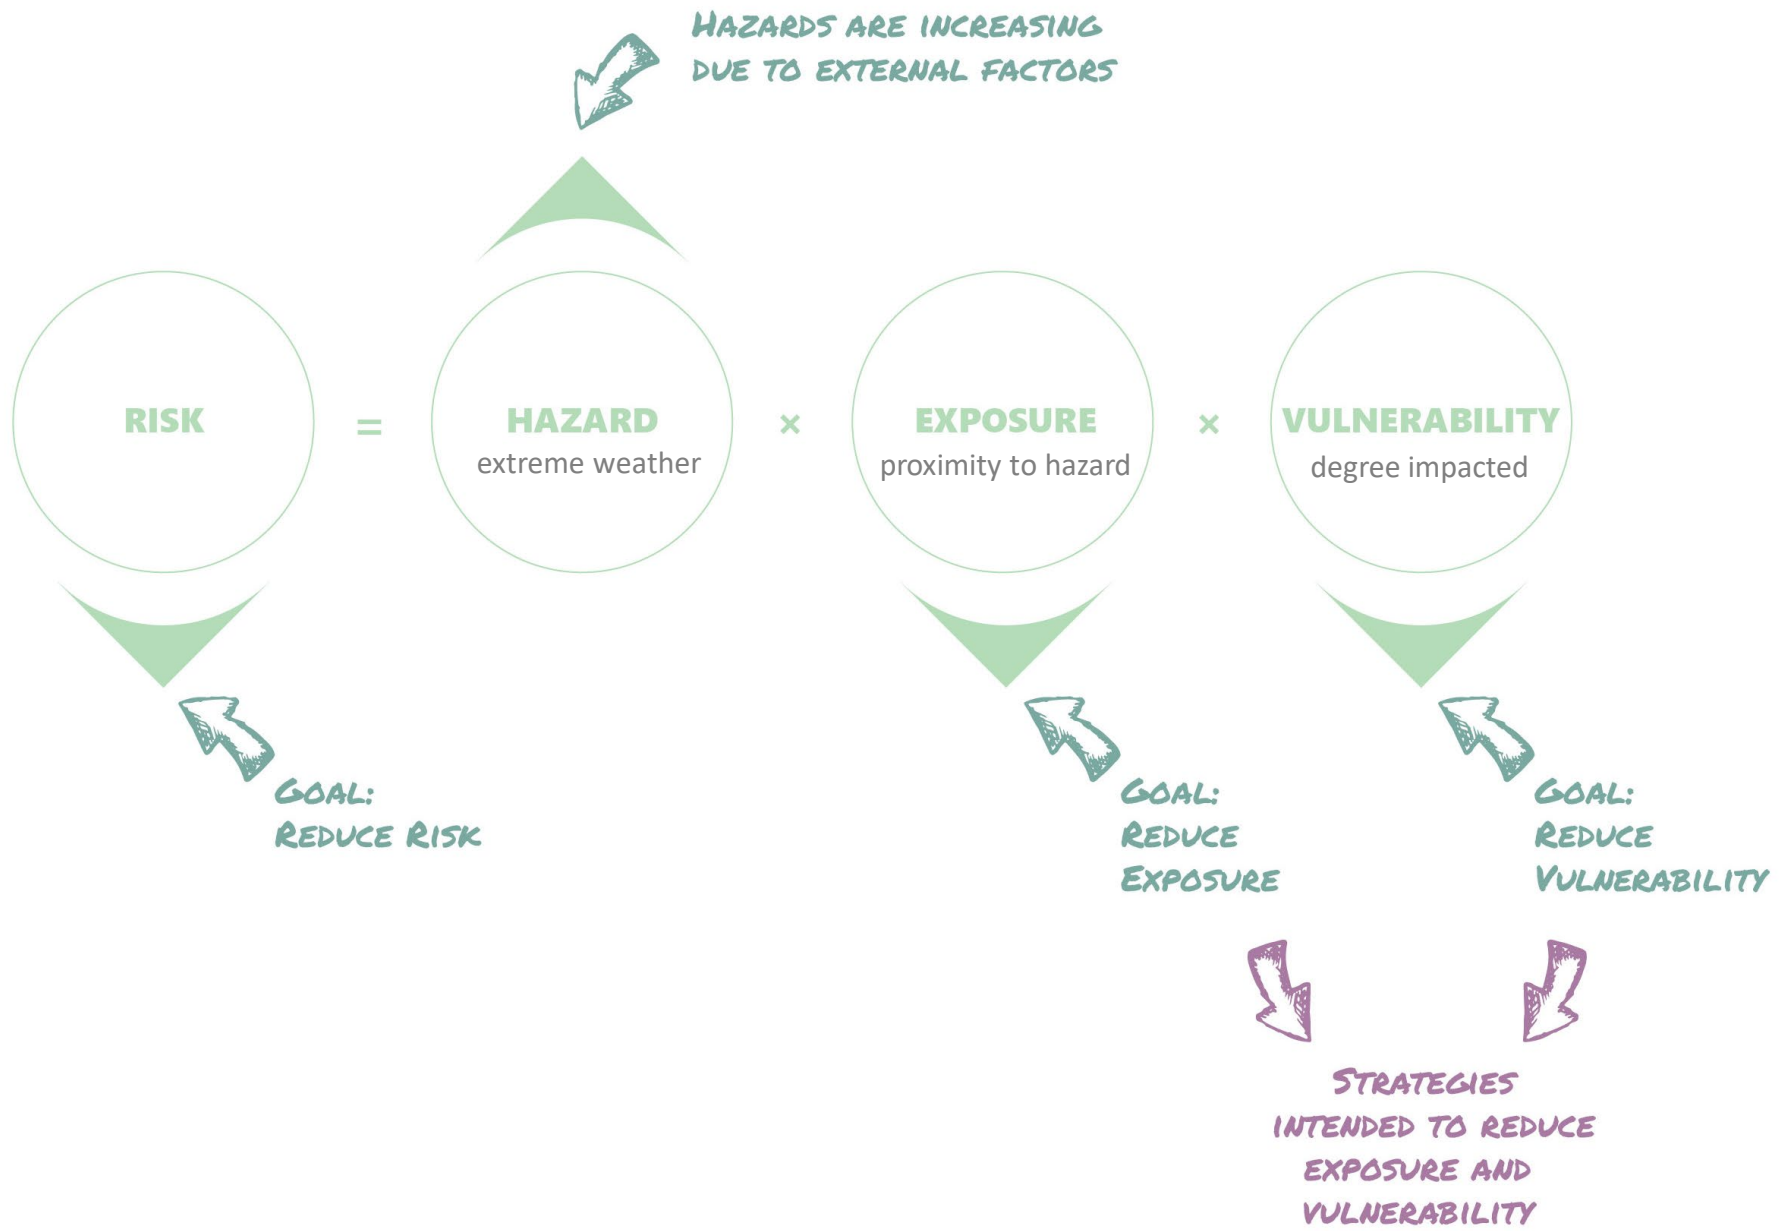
HAZARDS ARE INCREASING DUE TO EXTERNAL FACTORS

RISK = HAZARD extreme weather × EXPOSURE proximity to hazard × VULNERABILITY degree impacted

GOAL: REDUCE RISK

GOAL: REDUCE EXPOSURE

GOAL: REDUCE VULNERABILITY

STRATEGIES INTENDED TO REDUCE EXPOSURE AND VULNERABILITY